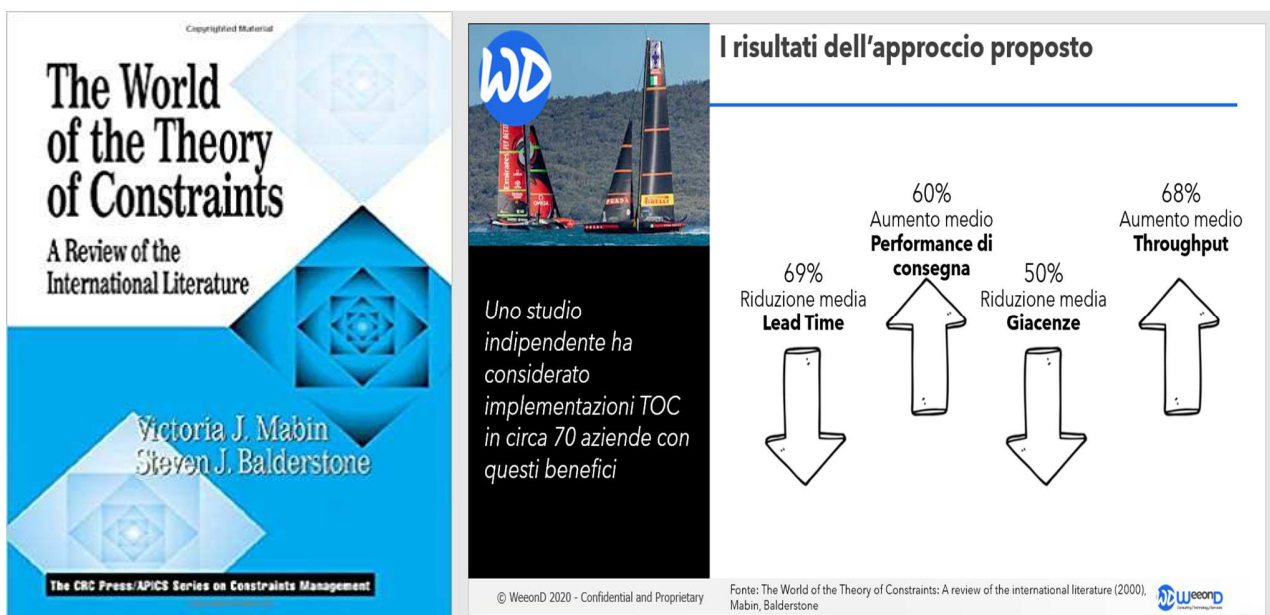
Copyrighted Material

The World of the Theory of Constraints

A Review of the International Literature

Victoria J. Mabin
Steven J. Balderstone

The CRC Press/APICS Series on Constraints Management

WD

I risultati dell'approccio proposto

Uno studio indipendente ha considerato implementazioni TOC in circa 70 aziende con questi benefici

69%
Riduzione media
**Lead Time**

60%
Aumento medio
**Performance di consegna**

50%
Riduzione media
**Giacenze**

68%
Aumento medio
**Throughput**

© WeeonD 2020 - Confidential and Proprietary

Fonte: The World of the Theory of Constraints: A review of the international literature (2000), Mabin, Balderstone

WD WeeonD